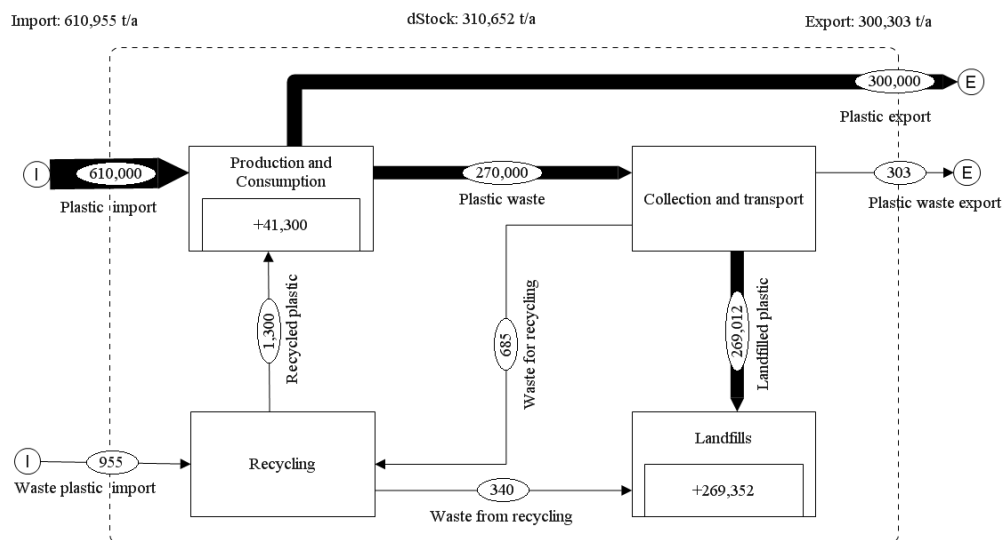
Import: 610,955 t/a

dStock: 310,652 t/a

Export: 300,303 t/a

300,000

E

Plastic export

I

610,000

Plastic import

Production and Consumption

+41,300

270,000

Plastic waste

Collection and transport

303

E

Plastic waste export

1,300

Recycled plastic

685

Waste for recycling

269,012

Landfilled plastic

I

955

Waste plastic import

Recycling

340

Waste from recycling

Landfills

+269,352